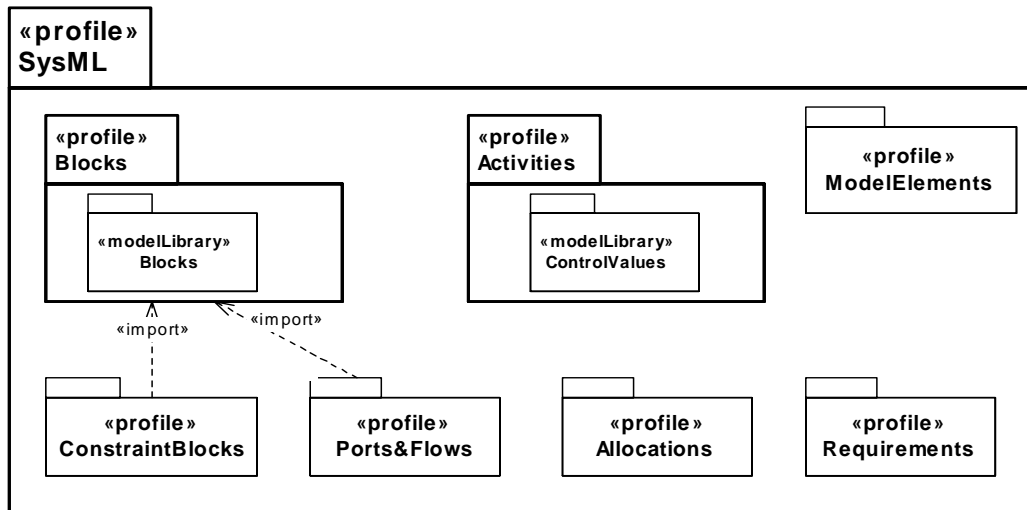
«profile»
SysML

«profile»
Blocks

«modelLibrary»
Blocks

«profile»
Activities

«modelLibrary»
ControlValues

«profile»
ModelElements

«import»

«import»

«profile»
ConstraintBlocks

«profile»
Ports&Flows

«profile»
Allocations

«profile»
Requirements